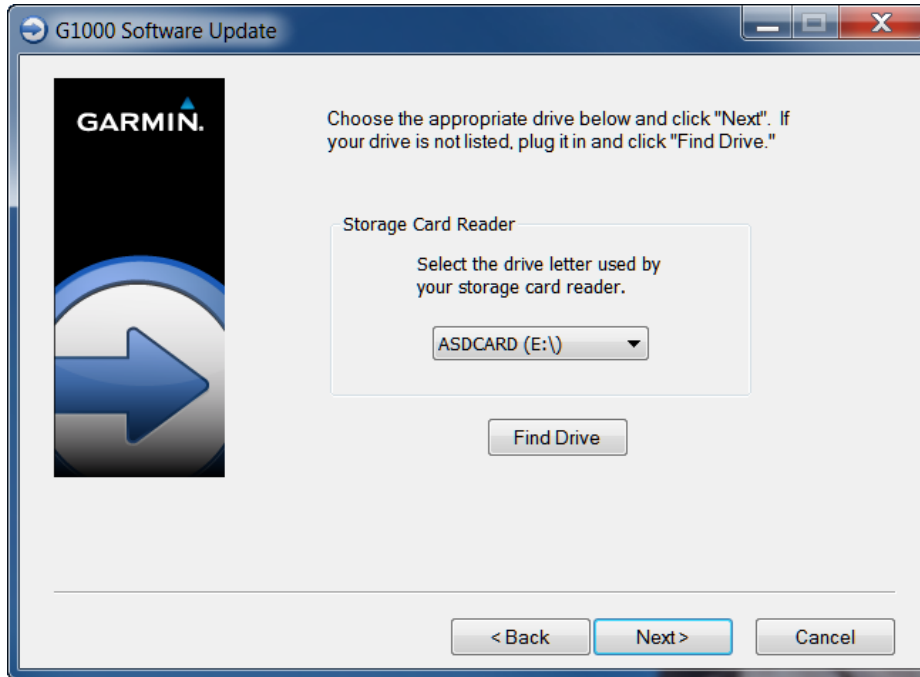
G1000 Software Update

GARMIN.

Choose the appropriate drive below and click "Next". If your drive is not listed, plug it in and click "Find Drive."

Storage Card Reader

Select the drive letter used by your storage card reader.

ASDCARD (E:\)

Find Drive

< Back

Next >

Cancel